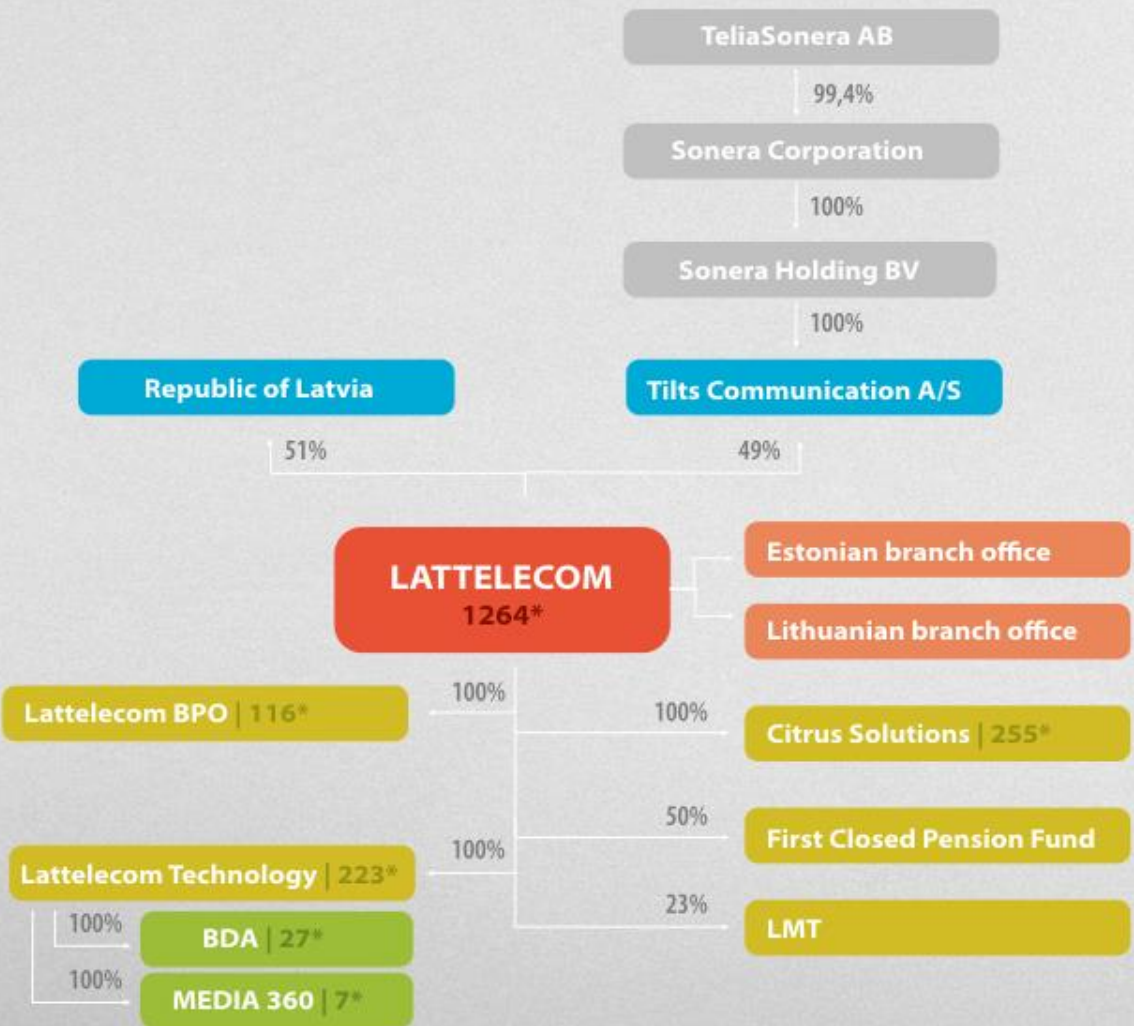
TeliaSonera AB

99,4%

Sonera Corporation

100%

Sonera Holding BV

100%

Republic of Latvia

Tilts Communication A/S

51%

49%

LATTELECOM
1264*

Estonian branch office

Lithuanian branch office

100%

Lattelecom BPO | 116*

100%

Citrus Solutions | 255*

50%

First Closed Pension Fund

100%

Lattelecom Technology | 223*

23%

LMT

100%

BDA | 27*

100%

MEDIA 360 | 7*